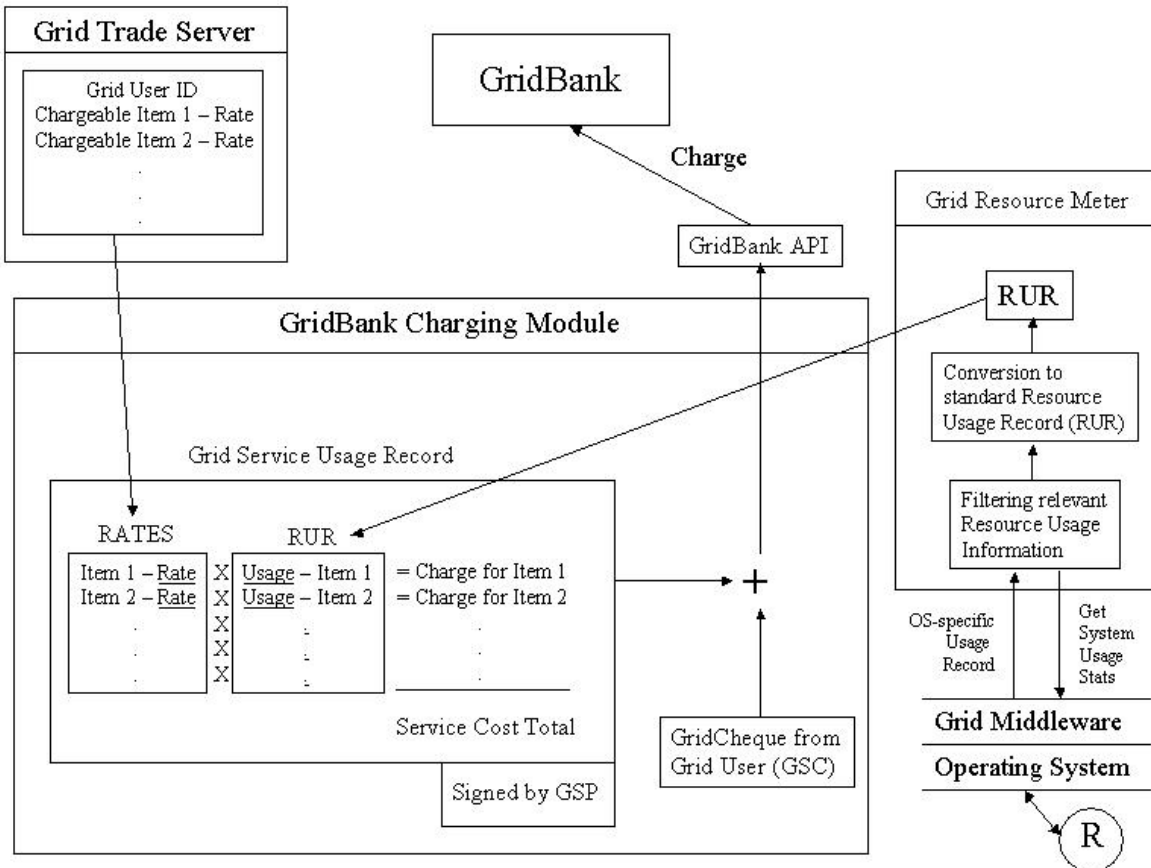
Grid Trade Server

Grid User ID
Chargeable Item 1 – Rate
Chargeable Item 2 – Rate
.
.
.

GridBank

Charge

GridBank API

Grid Resource Meter

RUR

Conversion to standard Resource Usage Record (RUR)

Filtering relevant Resource Usage Information

GridBank Charging Module

Grid Service Usage Record

RATES

RUR

Item 1 – Rate X Usage – Item 1 = Charge for Item 1
Item 2 – Rate X Usage – Item 2 = Charge for Item 2
. X . .
. X . .
. X . .

Service Cost Total

Signed by GSP

+

GridCheque from Grid User (GSC)

OS-specific Usage Record

Get System Usage Stats

Grid Middleware

Operating System

R